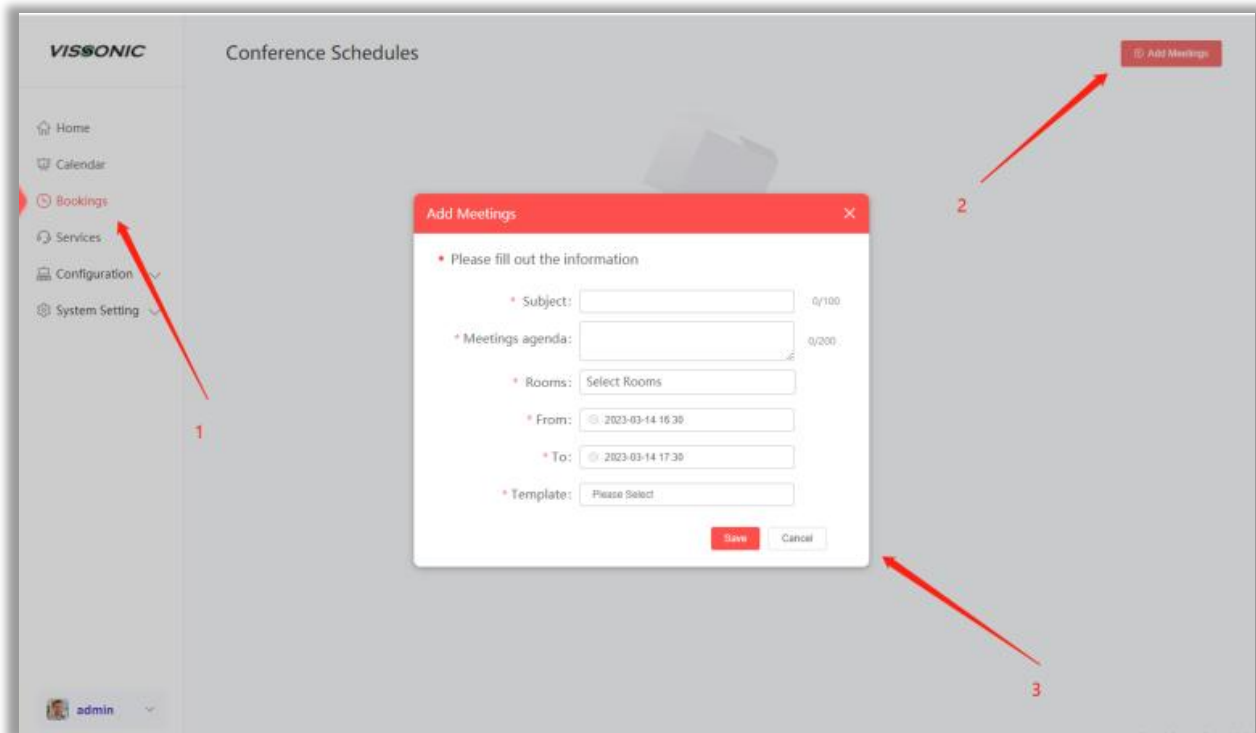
VISSONIC

Conference Schedules

Add Meetings

Home
Calendar
Bookings
Services
Configuration
System Setting

admin

Add Meetings ×

• Please fill out the information

* Subject: 0/100

* Meetings agenda: 0/200

* Rooms: Select Rooms

* From: 2023-03-14 16:30

* To: 2023-03-14 17:30

* Template: Please Select

Save Cancel

1

2

3